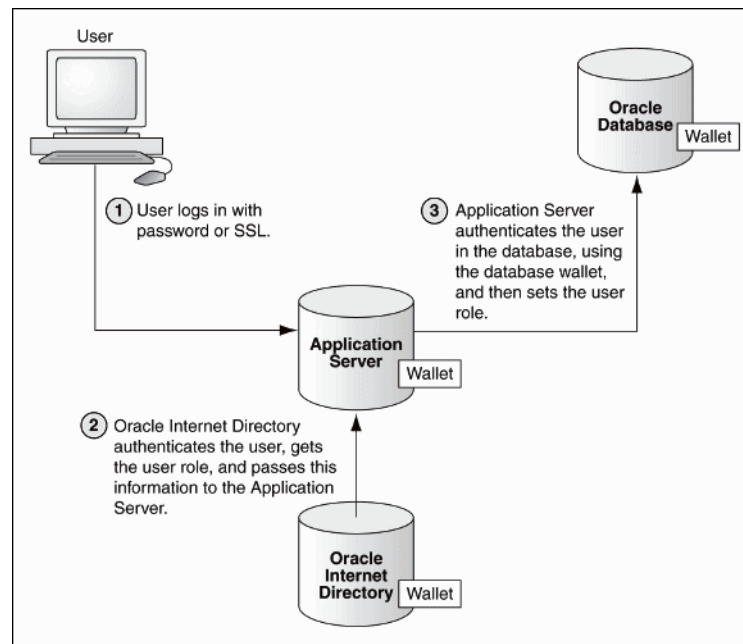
User

Oracle Database

Wallet

1 User logs in with password or SSL.

3 Application Server authenticates the user in the database, using the database wallet, and then sets the user role.

Application Server

Wallet

2 Oracle Internet Directory authenticates the user, gets the user role, and passes this information to the Application Server.

Oracle Internet Directory

Wallet